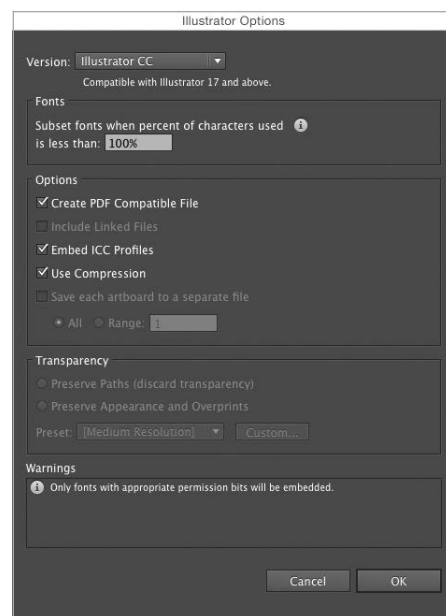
Illustrator Options

Version: Illustrator CC
Compatible with Illustrator 17 and above.

Fonts
Subset fonts when percent of characters used
is less than: 100%

Options
Create PDF Compatible File
Include Linked Files
Embed ICC Profiles
Use Compression
Save each artboard to a separate file
All Range: 1

Transparency
Preserve Paths (discard transparency)
Preserve Appearance and Overprints
Preset: [Medium Resolution] Custom...

Warnings
Only fonts with appropriate permission bits will be embedded.

Cancel OK